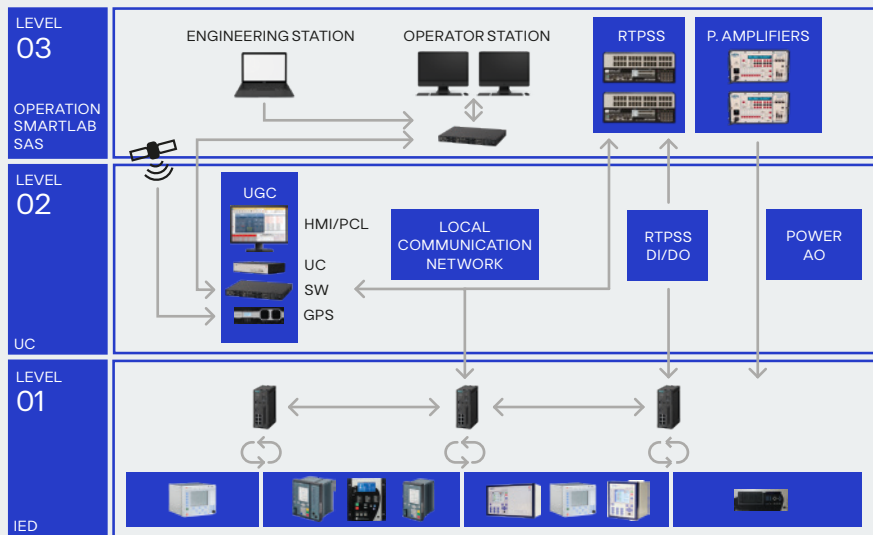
LEVEL
03

OPERATION
SMARTLAB
SAS

ENGINEERING STATION

OPERATOR STATION

RTPSS

P. AMPLIFIERS

LEVEL
02

UC

UGC

HMI/PCL

UC

SW

GPS

LOCAL
COMMUNICATION
NETWORK

RTPSS
DI/DO

POWER
AO

LEVEL
01

IED